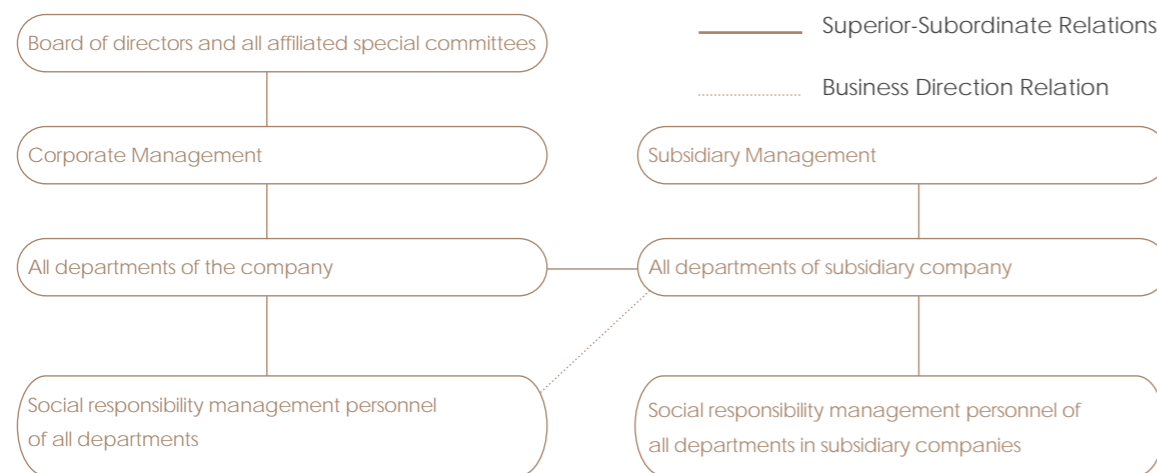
Board of directors and all affiliated special committees

Superior-Subordinate Relations

Business Direction Relation

Corporate Management

Subsidiary Management

All departments of the company

All departments of subsidiary company

Social responsibility management personnel of all departments

Social responsibility management personnel of all departments in subsidiary companies